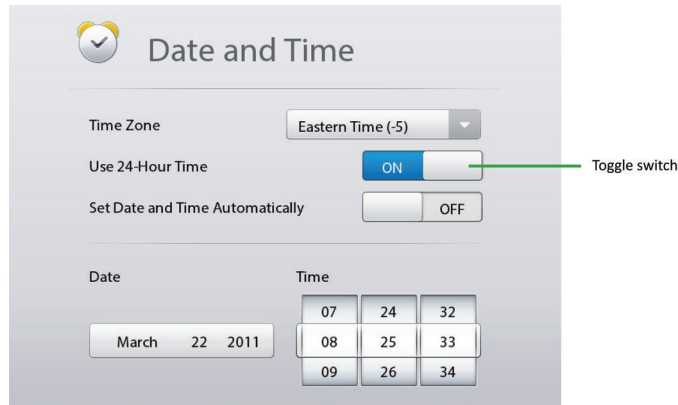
Date and Time

Time Zone
Eastern Time (-5)

Use 24-Hour Time
ON

Toggle switch

Set Date and Time Automatically
OFF

Date
March 22 2011

Time
| 07 | 24 | 32 |
|---|---|---|
| 08 | 25 | 33 |
| 09 | 26 | 34 |